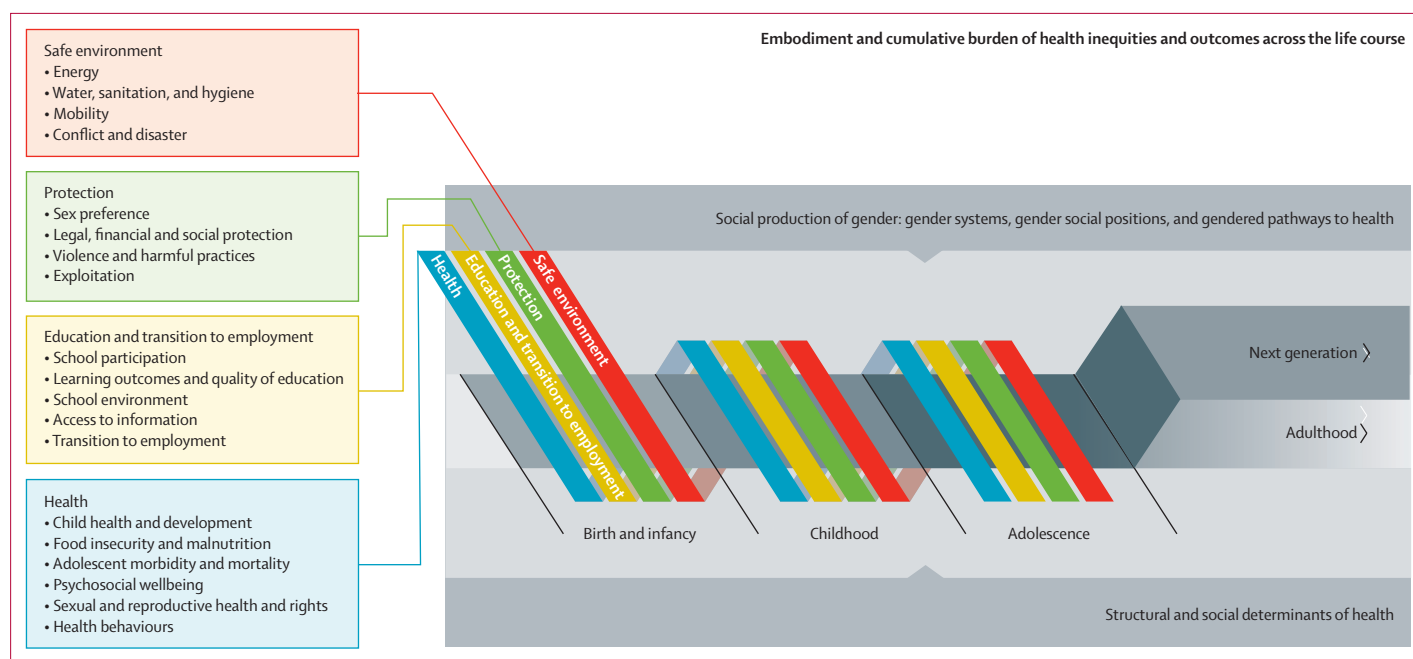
Safe environment
• Energy
• Water, sanitation, and hygiene
• Mobility
• Conflict and disaster

Protection
• Sex preference
• Legal, financial and social protection
• Violence and harmful practices
• Exploitation

Education and transition to employment
• School participation
• Learning outcomes and quality of education
• School environment
• Access to information
• Transition to employment

Health
• Child health and development
• Food insecurity and malnutrition
• Adolescent morbidity and mortality
• Psychosocial wellbeing
• Sexual and reproductive health and rights
• Health behaviours

Embodiment and cumulative burden of health inequities and outcomes across the life course

Social production of gender: gender systems, gender social positions, and gendered pathways to health

Health

Education and transition to employment

Protection

Safe environment

Next generation

Adulthood

Birth and infancy

Childhood

Adolescence

Structural and social determinants of health